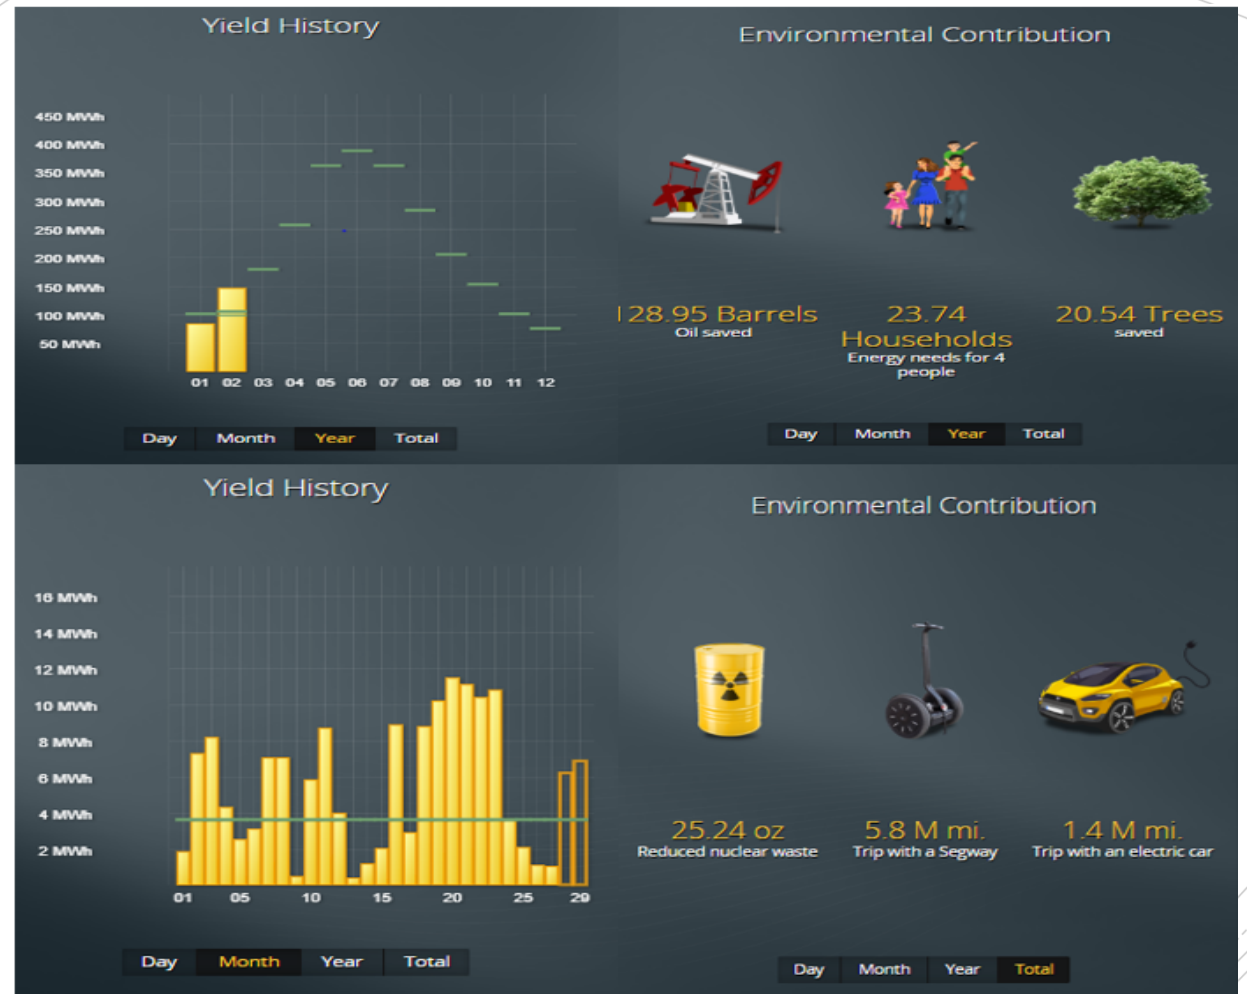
Yield History

450 MWh
400 MWh
350 MWh
300 MWh
250 MWh
200 MWh
150 MWh
100 MWh
50 MWh

01 02 03 04 05 06 07 08 09 10 11 12

Day Month Year Total

Environmental Contribution

128.95 Barrels
Oil saved

23.74 Households
Energy needs for 4 people

20.54 Trees
saved

Day Month Year Total

Yield History

16 MWh
14 MWh
12 MWh
10 MWh
8 MWh
6 MWh
4 MWh
2 MWh

01 05 10 15 20 25 29

Day Month Year Total

Environmental Contribution

25.24 oz
Reduced nuclear waste

5.8 M mi.
Trip with a Segway

1.4 M mi.
Trip with an electric car

Day Month Year Total